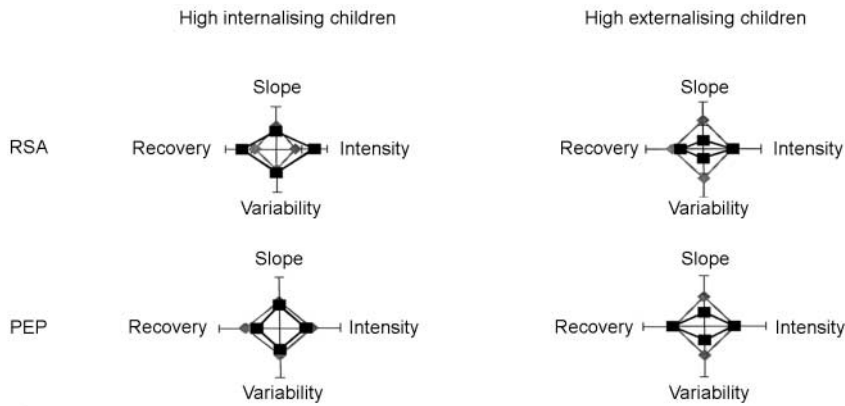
High internalising children

High externalising children

RSA

Slope

Recovery

Intensity

Variability

Slope

Recovery

Intensity

Variability

PEP

Slope

Recovery

Intensity

Variability

Slope

Recovery

Intensity

Variability